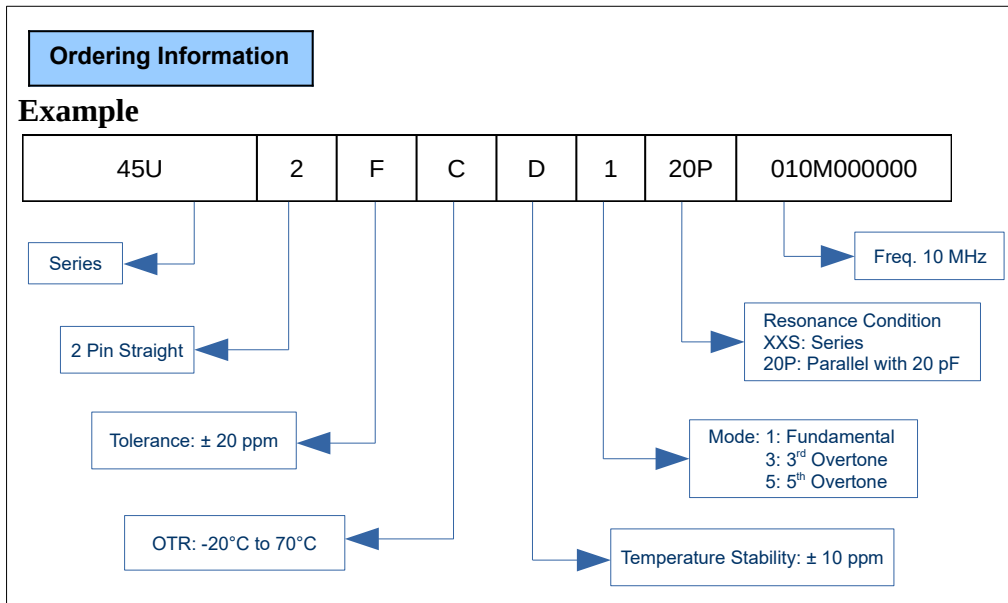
Ordering Information

Example

| 45U | 2 | F | C | D | 1 | 20P | 010M000000 |
|---|---|---|---|---|---|---|---|

Series

2 Pin Straight

Tolerance: ± 20 ppm

OTR: -20°C to 70°C

Freq. 10 MHz

Resonance Condition
XXS: Series
20P: Parallel with 20 pF

Mode: 1: Fundamental
3: 3$^{rd}$ Overtone
5: 5$^{th}$ Overtone

Temperature Stability: ± 10 ppm